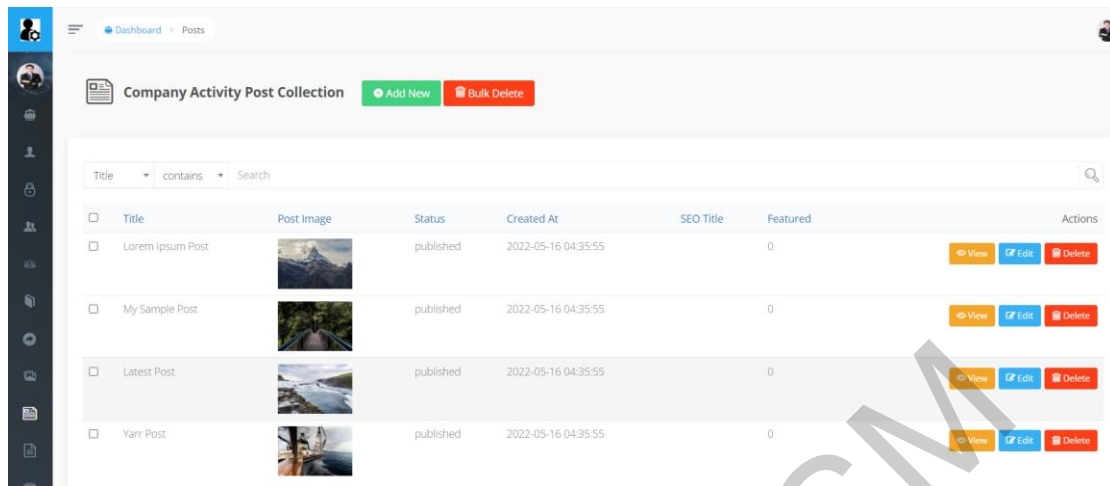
Dashboard > Posts

Company Activity Post Collection
Add New
Bulk Delete

Title contains Search

| | Title | Post Image | Status | Created At | SEO Title | Featured | Actions |
|---|---|---|---|---|---|---|---|
| | Lorem Ipsum Post | | published | 2022-05-16 04:35:55 | | 0 | View Edit Delete |
| | My Sample Post | | published | 2022-05-16 04:35:55 | | 0 | View Edit Delete |
| | Latest Post | | published | 2022-05-16 04:35:55 | | 0 | View Edit Delete |
| | Yarr Post | | published | 2022-05-16 04:35:55 | | 0 | View Edit Delete |